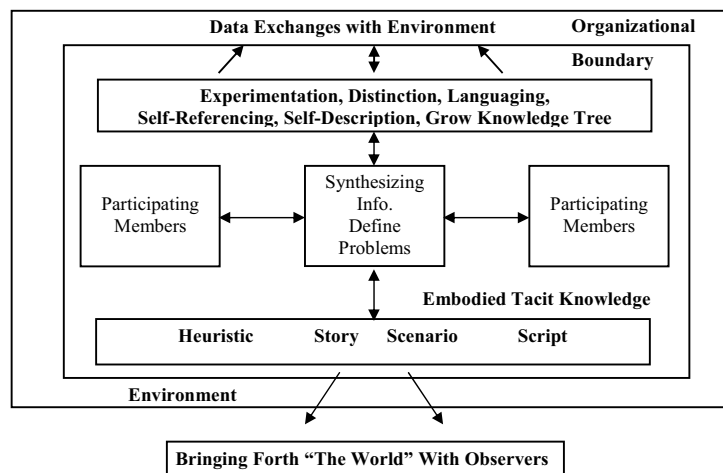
Data Exchanges with Environment

Organizational

Boundary

Experimentation, Distinction, Languaging, Self-Referencing, Self-Description, Grow Knowledge Tree

Participating Members

Synthesizing Info. Define Problems

Participating Members

Embodied Tacit Knowledge

Heuristic Story Scenario Script

Environment

Bringing Forth "The World" With Observers